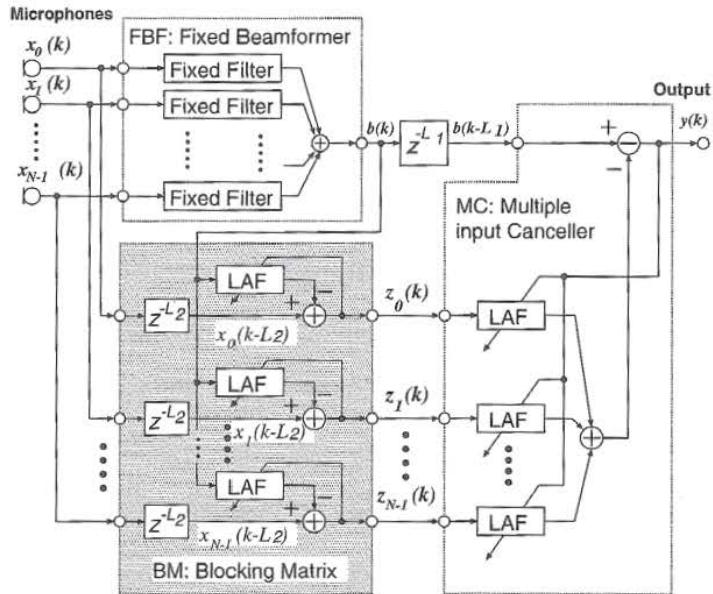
Microphones

$x_0(k)$

$x_1(k)$

$x_{N-1}(k)$

FBF: Fixed Beamformer

Fixed Filter

Fixed Filter

Fixed Filter

$b(k)$

$z^{-L1}$

$b(k-L1)$

Output

$y(k)$

+

−

MC: Multiple input Canceller

LAF

$z^{-L2}$

+

−

$x_0(k-L2)$

$z_0(k)$

LAF

LAF

$z^{-L2}$

+

$x_1(k-L2)$

$z_1(k)$

LAF

LAF

$z^{-L2}$

+

$x_{N-1}(k-L2)$

$z_{N-1}(k)$

LAF

BM: Blocking Matrix